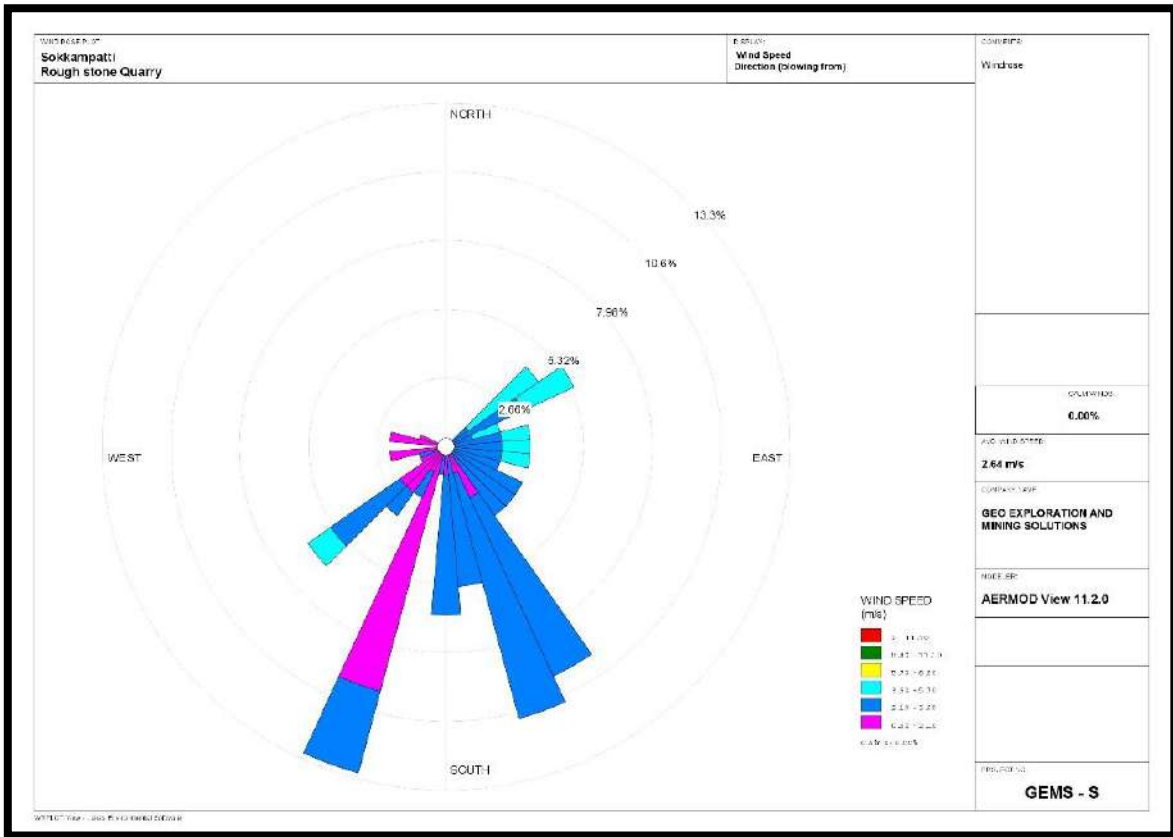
WIND ROSE PLOT:
Sokkampatti
Rough stone Quarry

DISPLAY:
Wind Speed
Direction (blowing from)

COMMENTS:
Windrose

NORTH
13.3%
10.6%
7.98%
5.32%
2.66%
WEST
EAST
SOUTH

WIND SPEED
(m/s)
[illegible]
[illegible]
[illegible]
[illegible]
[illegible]
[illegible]
Calms: 0.00%

CALM WINDS:
0.00%

AVG. WIND SPEED:
2.64 m/s

COMPANY NAME:
GEO EXPLORATION AND MINING SOLUTIONS

MODELER:
AERMOD View 11.2.0

PROJECT NO.:
GEMS - S

WRPLOT View - Lakes Environmental Software